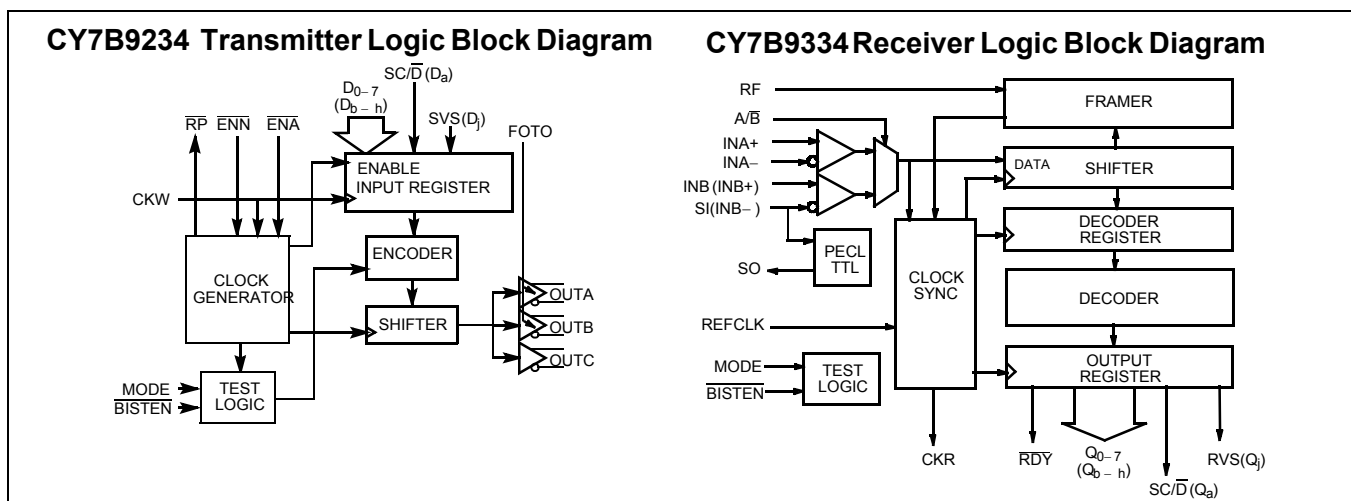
CY7B9234 Transmitter Logic Block Diagram

$D_{0-7}$ $(D_{b-h})$

$SC/\overline{D}\,(D_a)$

$SVS(D_j)$

$\overline{RP}$ $\overline{ENN}$ $\overline{ENA}$

FOTO

CKW

ENABLE INPUT REGISTER

ENCODER

CLOCK GENERATOR

SHIFTER

OUTA

OUTB

OUTC

MODE

$\overline{BISTEN}$

TEST LOGIC

CY7B9334 Receiver Logic Block Diagram

RF

$A/\overline{B}$

INA+

INA−

INB (INB+)

SI(INB− )

SO

PECL TTL

REFCLK

MODE

$\overline{BISTEN}$

TEST LOGIC

CLOCK SYNC

FRAMER

DATA

SHIFTER

DECODER REGISTER

DECODER

OUTPUT REGISTER

CKR

$\overline{RDY}$

$Q_{0-7}$ $(Q_{b-h})$

$SC/\overline{D}\,(Q_a)$

$RVS(Q_j)$